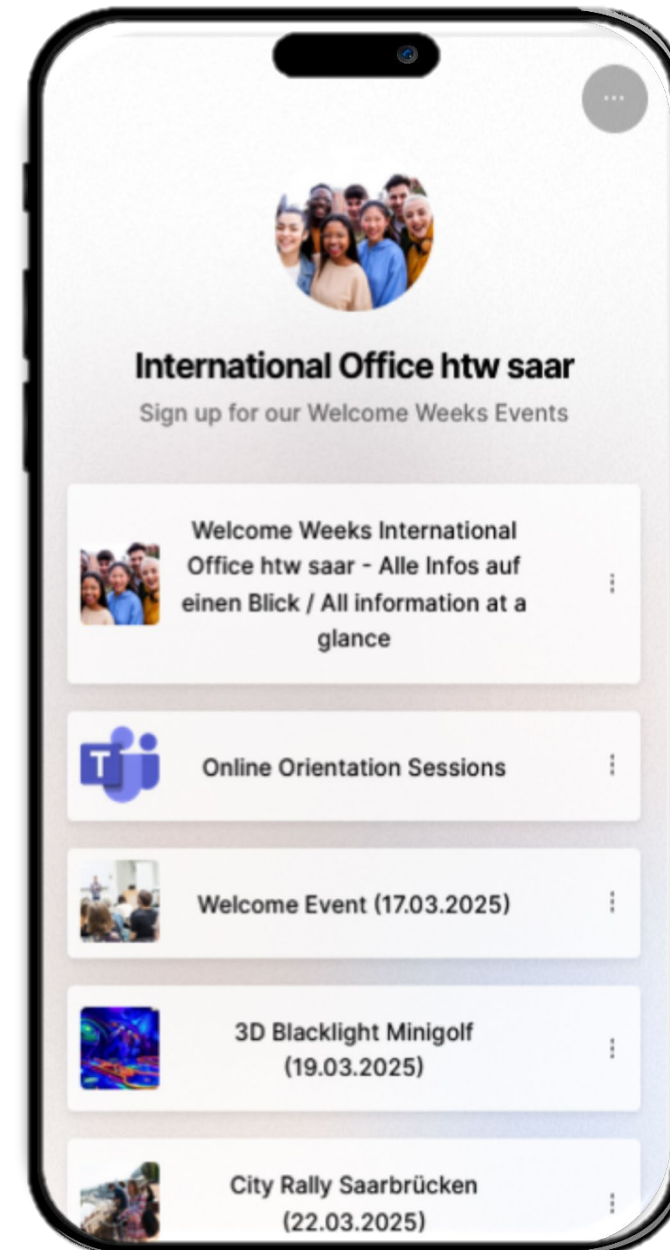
International Office htw saar

Sign up for our Welcome Weeks Events

Welcome Weeks International Office htw saar - Alle Infos auf einen Blick / All information at a glance

Online Orientation Sessions

Welcome Event (17.03.2025)

3D Blacklight Minigolf (19.03.2025)

City Rally Saarbrücken (22.03.2025)